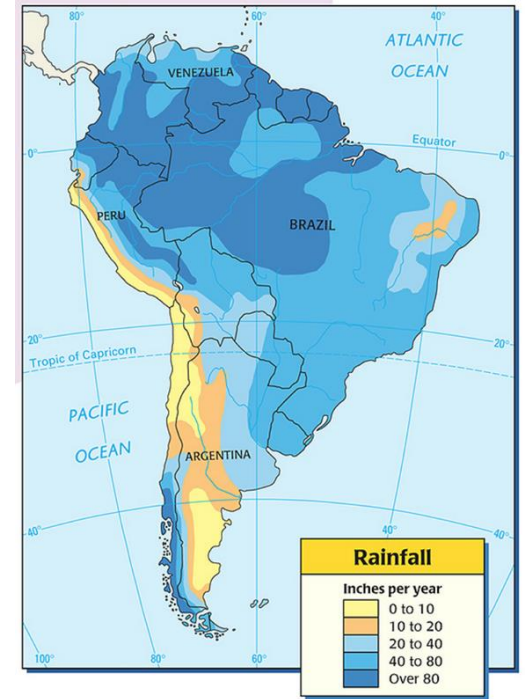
80°
60°
40°
ATLANTIC OCEAN
VENEZUELA
Equator
0°
0°
PERU
BRAZIL
20°
20°
Tropic of Capricorn
PACIFIC OCEAN
ARGENTINA
40°
40°
40°
Rainfall
Inches per year
0 to 10
10 to 20
20 to 40
40 to 80
Over 80
100°
80°
60°